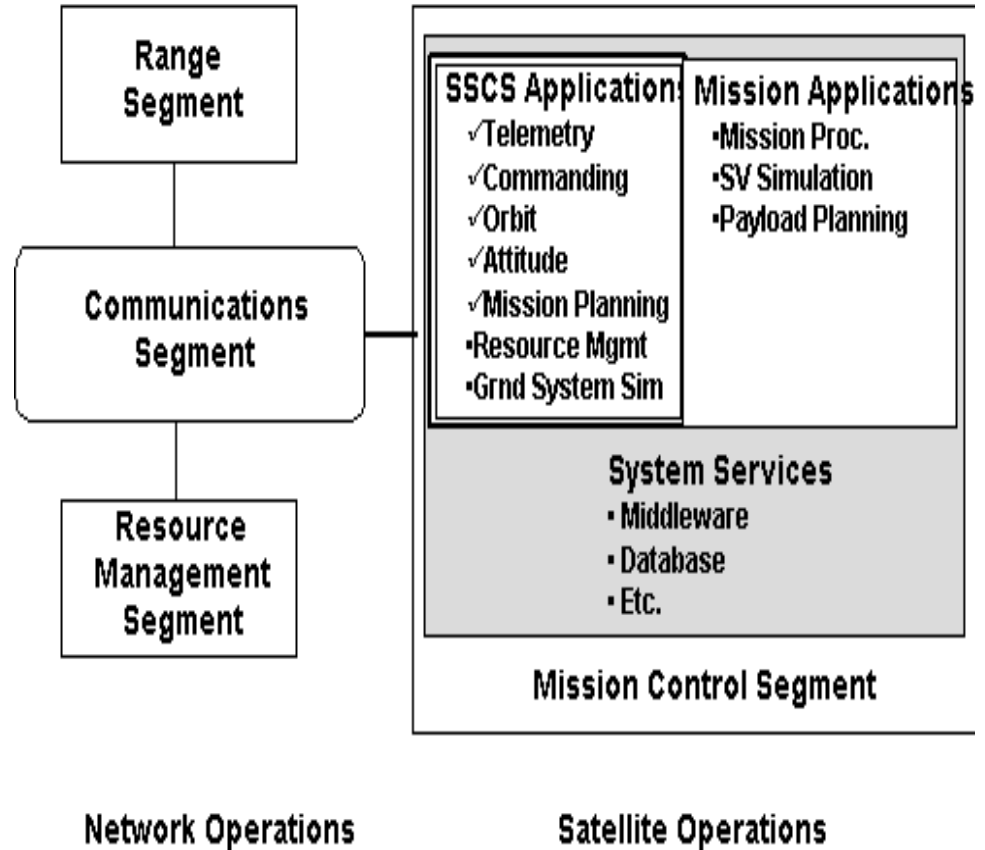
Range Segment

Communications Segment

Resource Management Segment

SSCS Applications
✓Telemetry
✓Commanding
✓Orbit
✓Attitude
✓Mission Planning
▪Resource Mgmt
▪Grnd System Sim

Mission Applications
▪Mission Proc.
▪SV Simulation
▪Payload Planning

System Services
▪ Middleware
▪ Database
▪ Etc.

Mission Control Segment

Network Operations

Satellite Operations